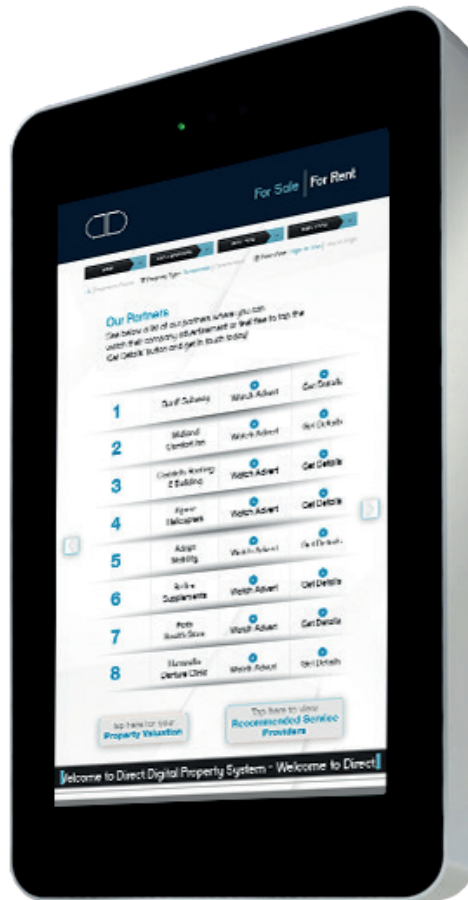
For Sale | For Rent

Our Partners
See below a list of our partners where you can watch their company advertisement or feel free to tap the 'Get Details' button and get in touch today!

| | | | |
|---|---|---|---|
| 1 | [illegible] | Watch Advert | Get Details |
| 2 | Midland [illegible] | Watch Advert | Get Details |
| 3 | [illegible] Roofing & Building | Watch Advert | Get Details |
| 4 | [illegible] Helicopters | Watch Advert | Get Details |
| 5 | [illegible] Mobility | Watch Advert | Get Details |
| 6 | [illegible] Supplements | Watch Advert | Get Details |
| 7 | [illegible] Health Store | Watch Advert | Get Details |
| 8 | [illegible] Denture Clinic | Watch Advert | Get Details |

tap here for your Property Valuation

Tap here to view Recommended Service Providers

Welcome to Direct Digital Property System - Welcome to Direct